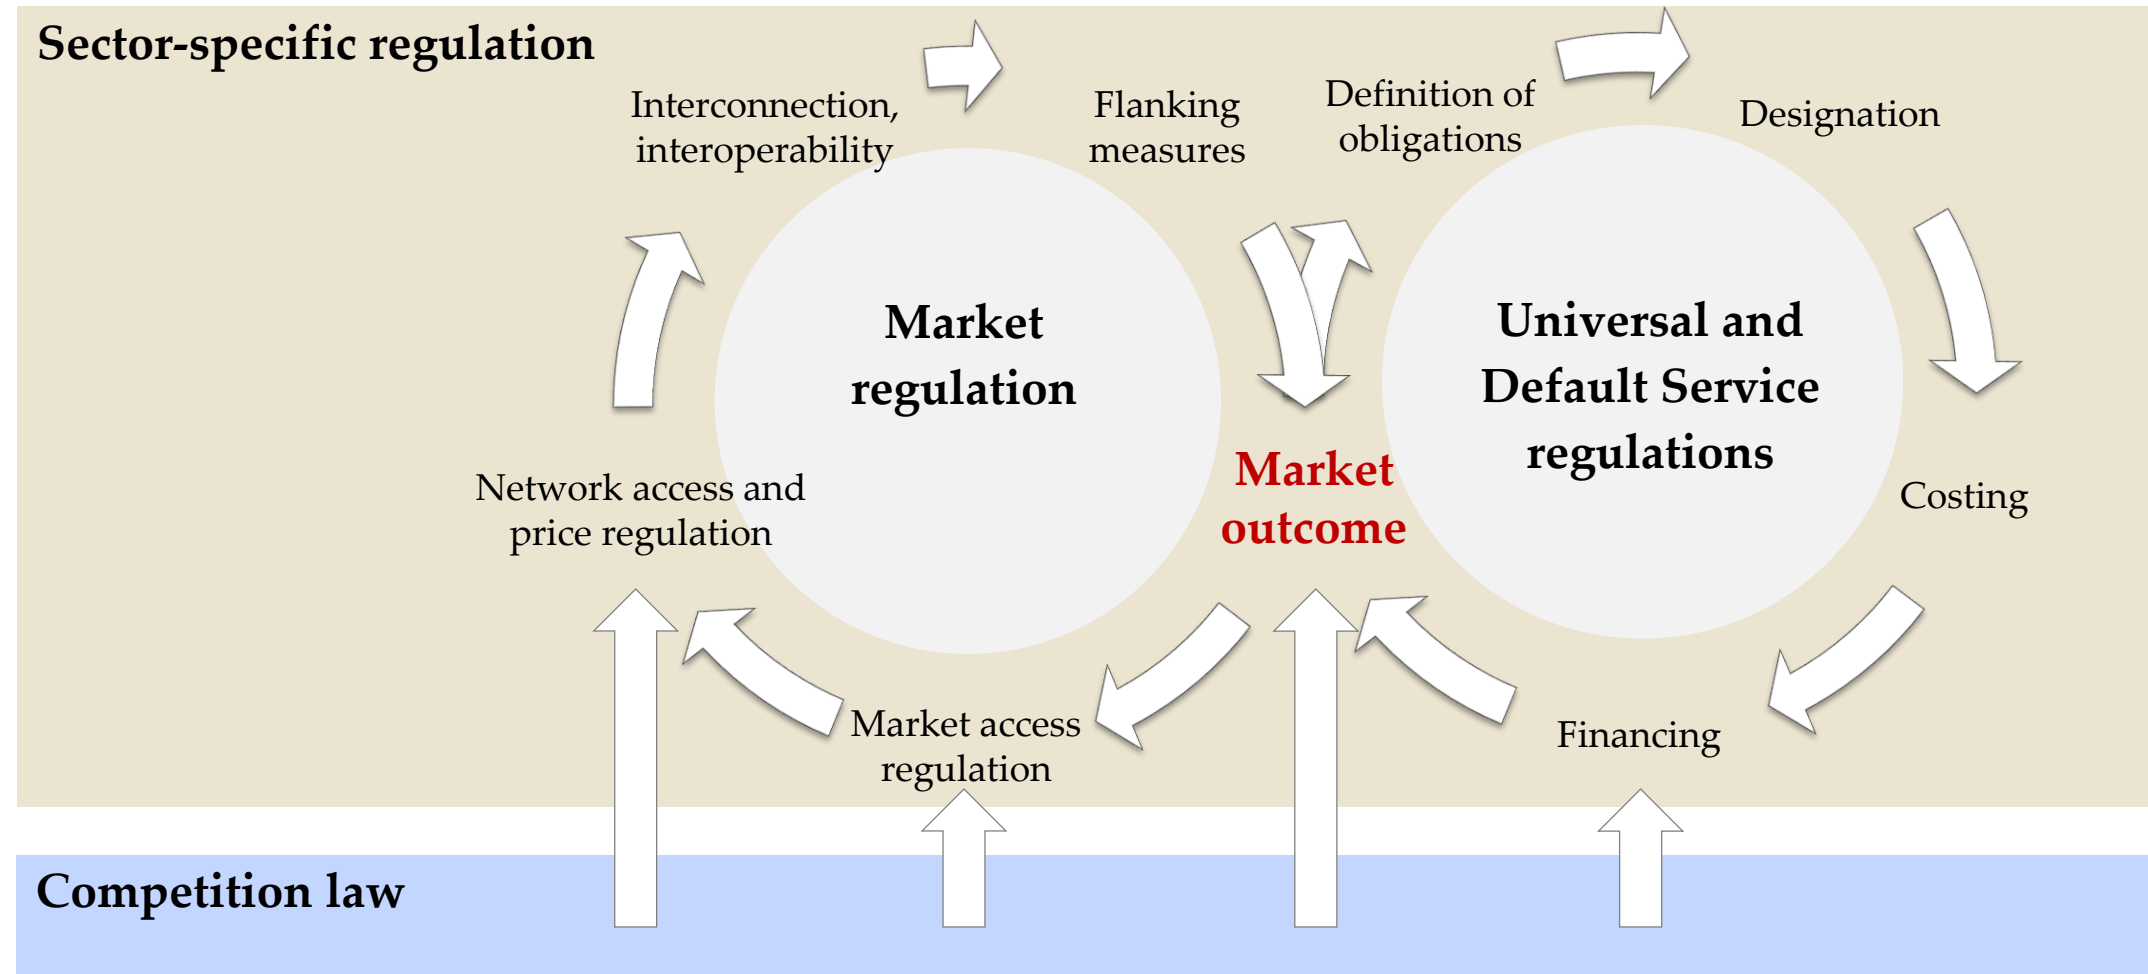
Sector-specific regulation

Interconnection, interoperability

Flanking measures

Definition of obligations

Designation

Market regulation

Universal and Default Service regulations

Market outcome

Network access and price regulation

Costing

Market access regulation

Financing

Competition law